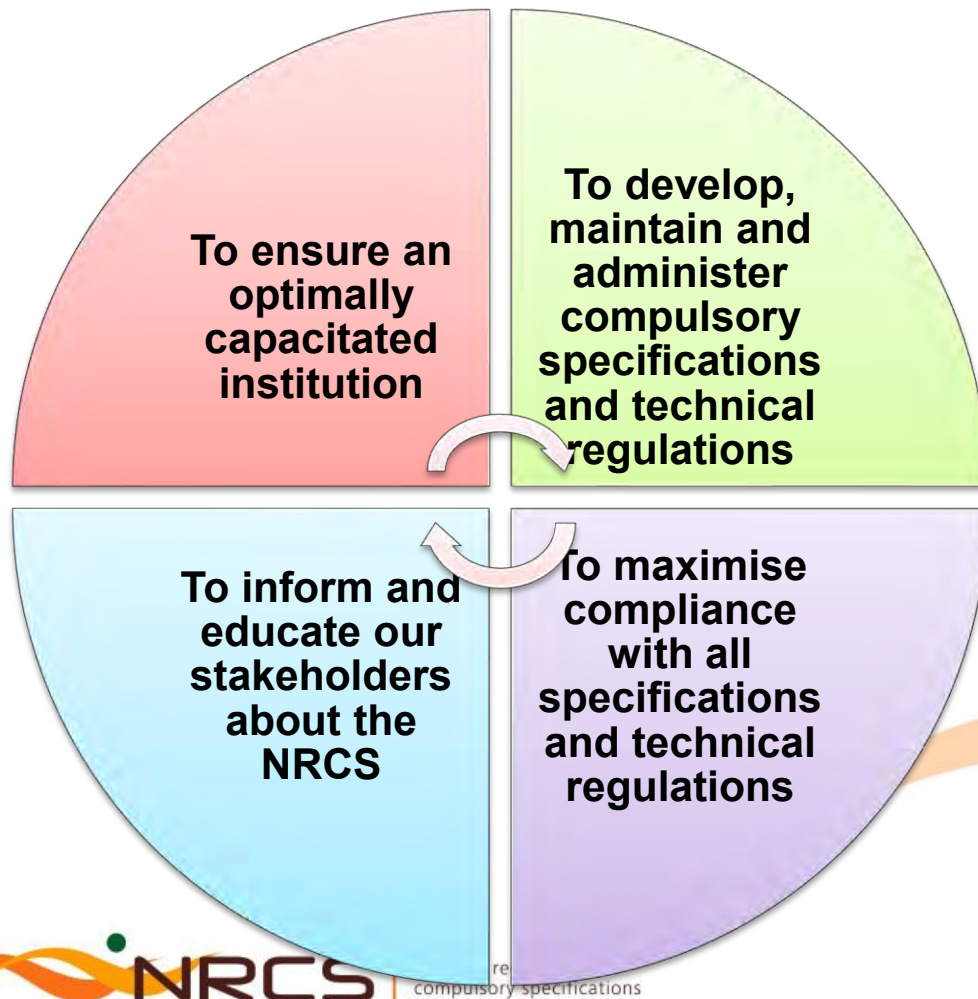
To ensure an optimally capacitated institution

To develop, maintain and administer compulsory specifications and technical regulations

To inform and educate our stakeholders about the NRCS

To maximise compliance with all specifications and technical regulations

NRCS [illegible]re compulsory specifications